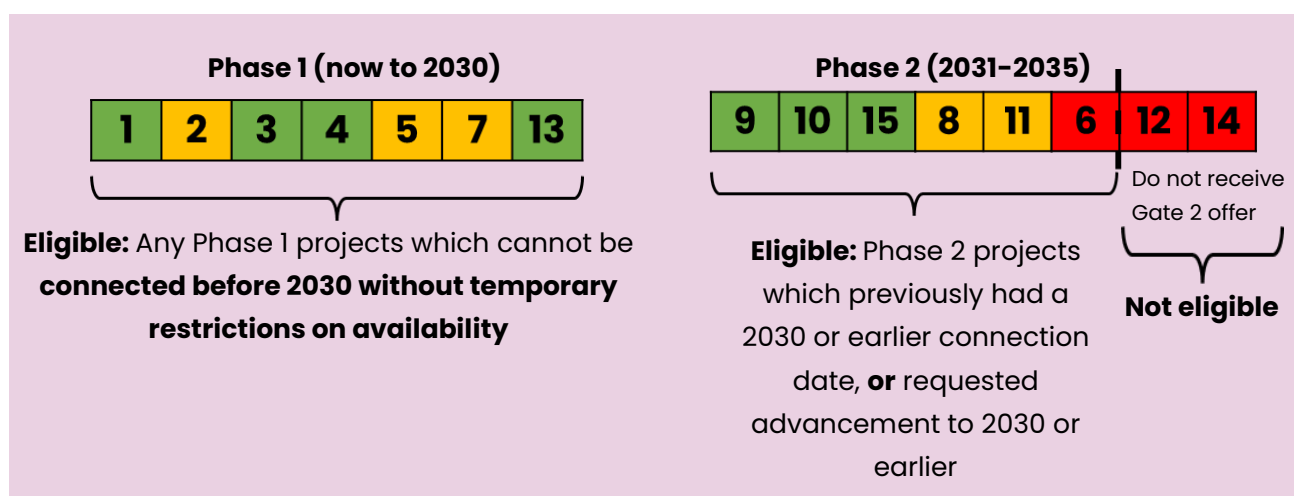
Phase 1 (now to 2030)

| 1 | 2 | 3 | 4 | 5 | 7 | 13 |
|---|---|---|---|---|---|---|

**Eligible:** Any Phase 1 projects which cannot be **connected before 2030 without temporary restrictions on availability**

Phase 2 (2031-2035)

| 9 | 10 | 15 | 8 | 11 | 6 | 12 | 14 |
|---|---|---|---|---|---|---|---|

**Eligible:** Phase 2 projects which previously had a 2030 or earlier connection date, **or** requested advancement to 2030 or earlier

Do not receive Gate 2 offer

**Not eligible**